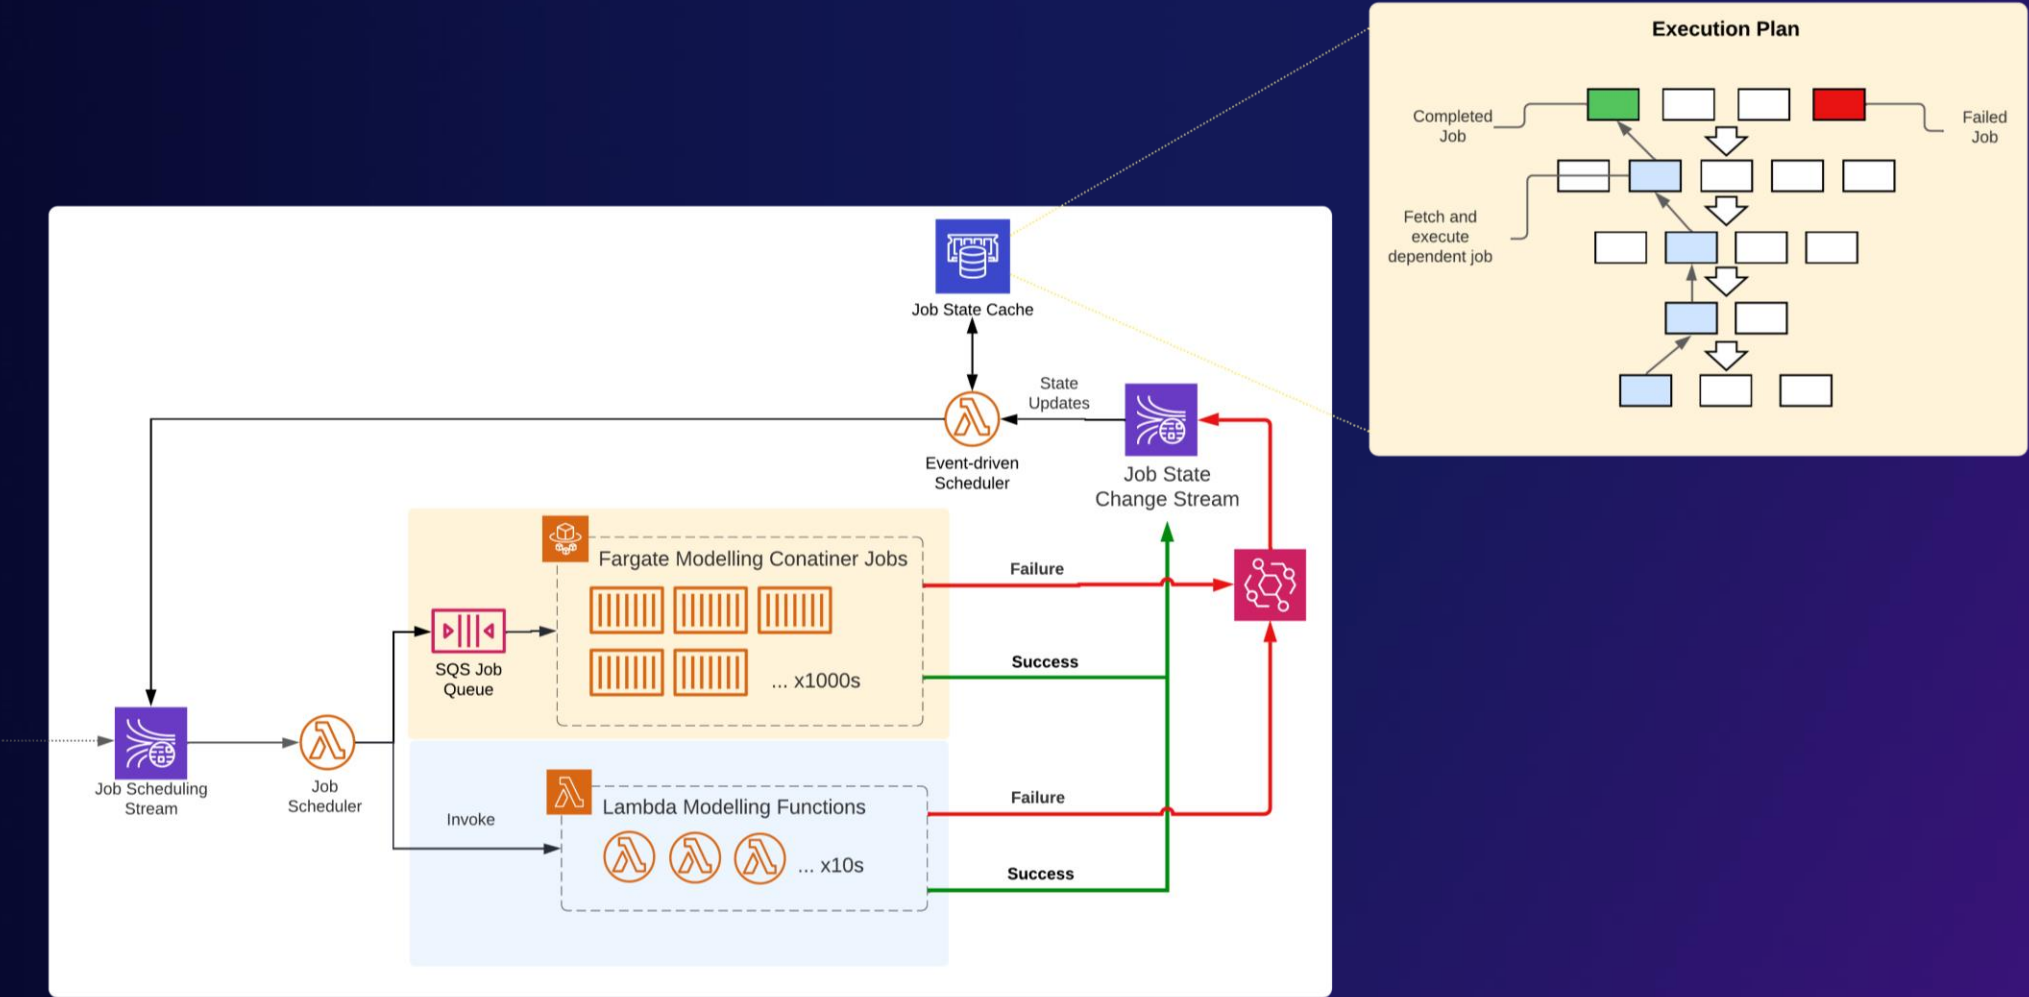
Execution Plan

Completed Job

Failed Job

Fetch and execute dependent job

Job State Cache

State Updates

Event-driven Scheduler

Job State Change Stream

Fargate Modelling Conatiner Jobs

Failure

SQS Job Queue

... x1000s

Success

Job Scheduling Stream

Job Scheduler

Invoke

Lambda Modelling Functions

Failure

... x10s

Success